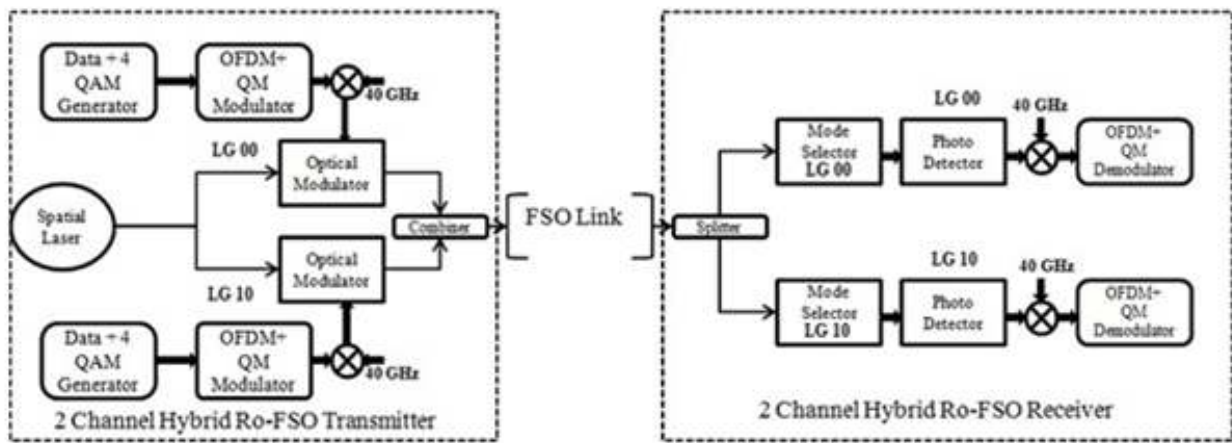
Data + 4 QAM Generator

OFDM+ QM Modulator

40 GHz

LG 00

Optical Modulator

Spatial Laser

Combiner

FSO Link

Optical Modulator

LG 10

Data + 4 QAM Generator

OFDM+ QM Modulator

40 GHz

2 Channel Hybrid Ro-FSO Transmitter

Splitter

LG 00

40 GHz

Mode Selector LG 00

Photo Detector

OFDM+ QM Demodulator

LG 10

40 GHz

Mode Selector LG 10

Photo Detector

OFDM+ QM Demodulator

2 Channel Hybrid Ro-FSO Receiver